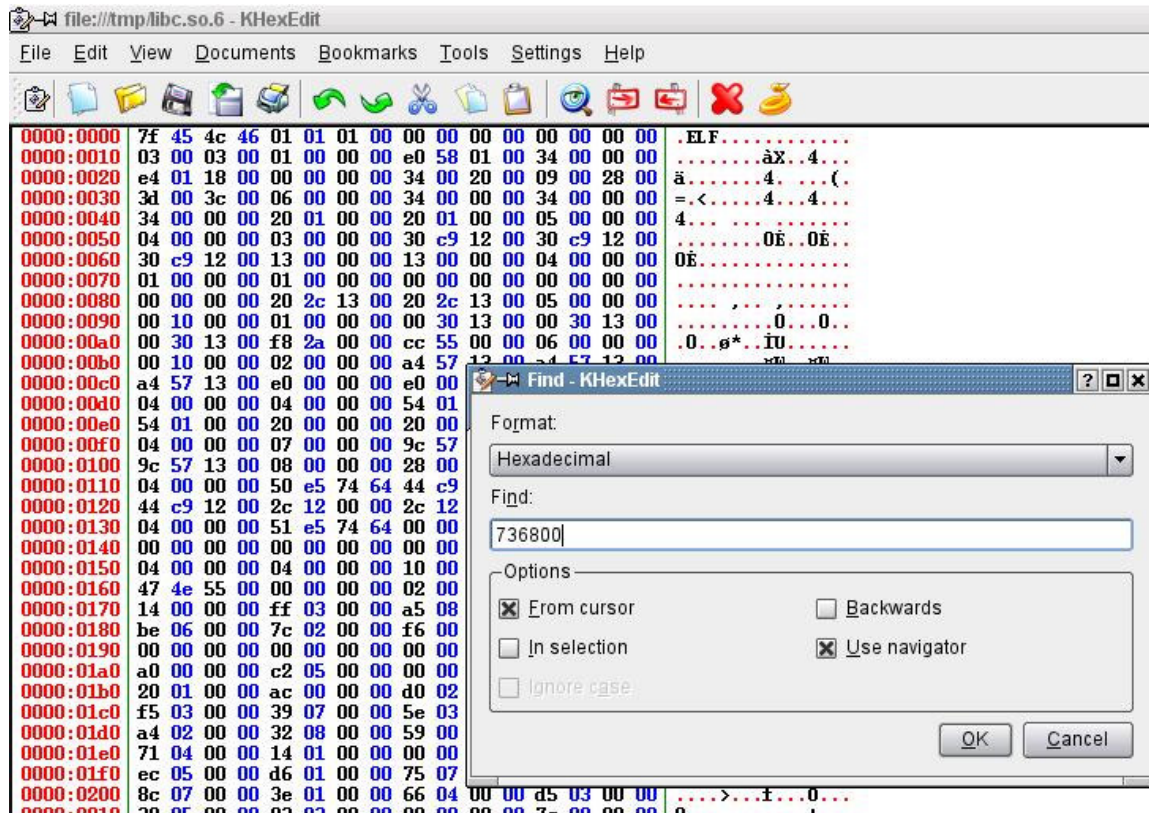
file:///tmp/libc.so.6 - KHexEdit

File Edit View Documents Bookmarks Tools Settings Help

0000:0000 7f 45 4c 46 01 01 01 00 00 00 00 00 00 00 00 00 .ELF............
0000:0010 03 00 03 00 01 00 00 00 e0 58 01 00 34 00 00 00 ........àX..4...
0000:0020 e4 01 18 00 00 00 00 00 34 00 20 00 09 00 28 00 ä.......4. ...(.
0000:0030 3d 00 3c 00 06 00 00 00 34 00 00 00 34 00 00 00 =.<.....4...4...
0000:0040 34 00 00 00 20 01 00 00 20 01 00 00 05 00 00 00 4... ... .......
0000:0050 04 00 00 00 03 00 00 00 30 c9 12 00 30 c9 12 00 ........0É..0É..
0000:0060 30 c9 12 00 13 00 00 00 13 00 00 00 04 00 00 00 0É..............
0000:0070 01 00 00 00 01 00 00 00 00 00 00 00 00 00 00 00 ................
0000:0080 00 00 00 00 20 2c 13 00 20 2c 13 00 05 00 00 00 .... ,.. ,......
0000:0090 00 10 00 00 01 00 00 00 00 30 13 00 00 30 13 00 .........0...0..
0000:00a0 00 30 13 00 f8 2a 00 00 cc 55 00 00 06 00 00 00 .0..ø*..ÌU......
0000:00b0 00 10 00 00 02 00 00 00 a4 57 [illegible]
0000:00c0 a4 57 13 00 e0 00 00 00 e0 00
0000:00d0 04 00 00 00 04 00 00 00 54 01
0000:00e0 54 01 00 00 20 00 00 00 20 00
0000:00f0 04 00 00 00 07 00 00 00 9c 57
0000:0100 9c 57 13 00 08 00 00 00 28 00
0000:0110 04 00 00 00 50 e5 74 64 44 c9
0000:0120 44 c9 12 00 2c 12 00 00 2c 12
0000:0130 04 00 00 00 51 e5 74 64 00 00
0000:0140 00 00 00 00 00 00 00 00 00 00
0000:0150 04 00 00 00 04 00 00 00 10 00
0000:0160 47 4e 55 00 00 00 00 00 02 00
0000:0170 14 00 00 00 ff 03 00 00 a5 08
0000:0180 be 06 00 00 7c 02 00 00 f6 00
0000:0190 00 00 00 00 00 00 00 00 00 00
0000:01a0 a0 00 00 00 c2 05 00 00 00 00
0000:01b0 20 01 00 00 ac 00 00 00 d0 02
0000:01c0 f5 03 00 00 39 07 00 00 5e 03
0000:01d0 a4 02 00 00 32 08 00 00 59 00
0000:01e0 71 04 00 00 14 01 00 00 00 00
0000:01f0 ec 05 00 00 d6 01 00 00 75 07
0000:0200 8c 07 00 00 3e 01 00 00 66 04 00 00 d5 03 00 00 ....>...f...Õ...

Find - KHexEdit

Format:
Hexadecimal
Find:
736800
Options
From cursor
Backwards
In selection
Use navigator
Ignore case
OK
Cancel